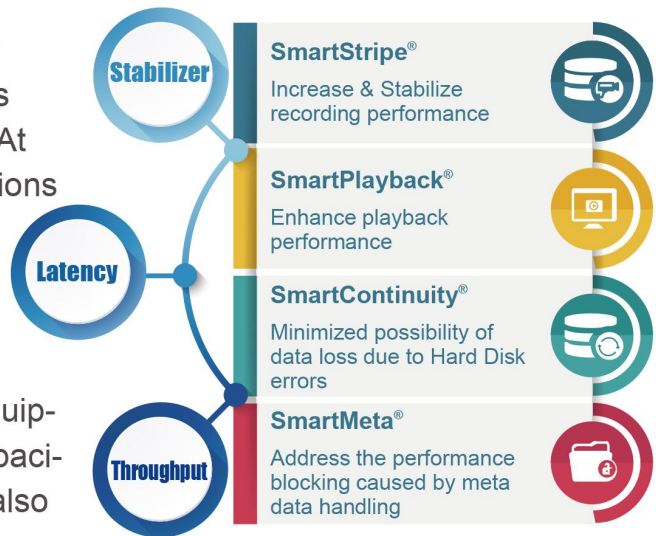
s
At
ions

uip-
paci-
also

Stabilizer

Latency

Throughput

SmartStripe®
Increase & Stabilize recording performance

SmartPlayback®
Enhance playback performance

SmartContinuity®
Minimized possibility of data loss due to Hard Disk errors

SmartMeta®
Address the performance blocking caused by meta data handling